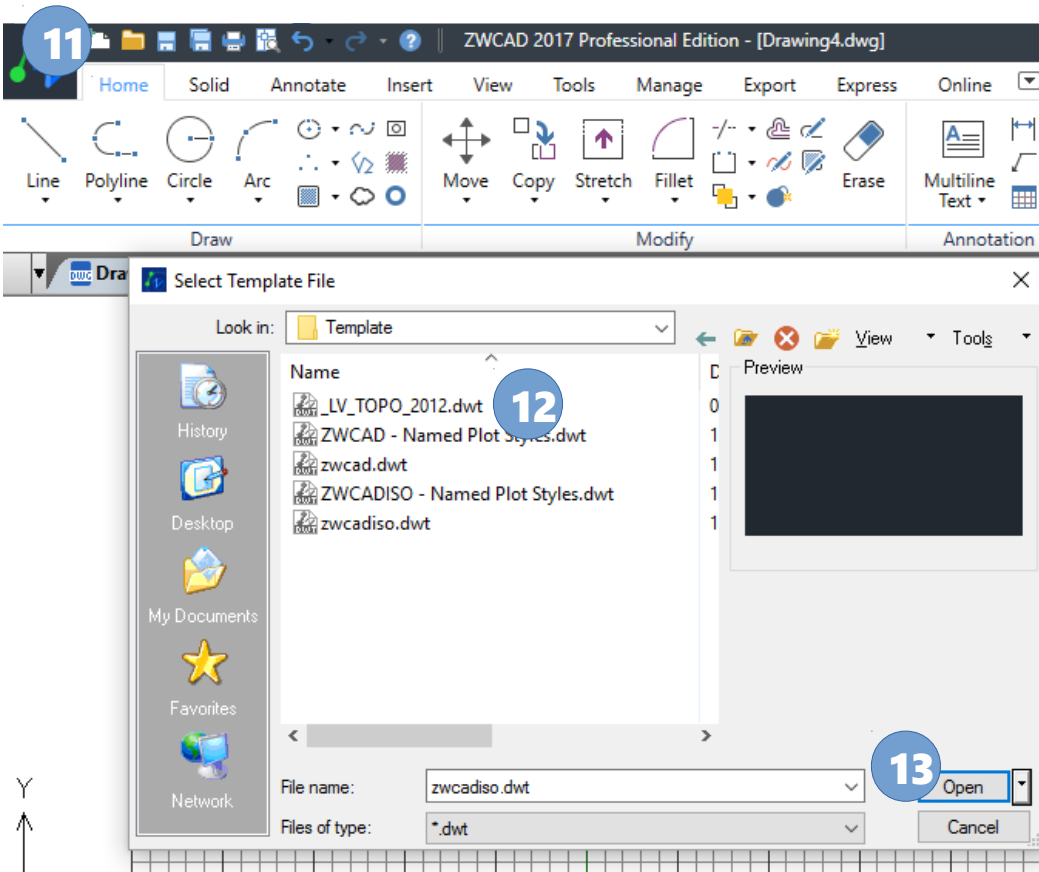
11

ZWCAD 2017 Professional Edition - [Drawing4.dwg]

Home Solid Annotate Insert View Tools Manage Export Express Online

Line Polyline Circle Arc
Draw

Move Copy Stretch Fillet Erase
Modify

Multiline Text
Annotation

Dra

Select Template File

Look in: Template

View Tools

Name

D

12

_LV_TOPO_2012.dwt
ZWCAD - Named Plot Styles.dwt
zwcad.dwt
ZWCADISO - Named Plot Styles.dwt
zwcadiso.dwt

Preview

History
Desktop
My Documents
Favorites
Network

File name: zwcadiso.dwt
Files of type: *.dwt

13

Open
Cancel

Y